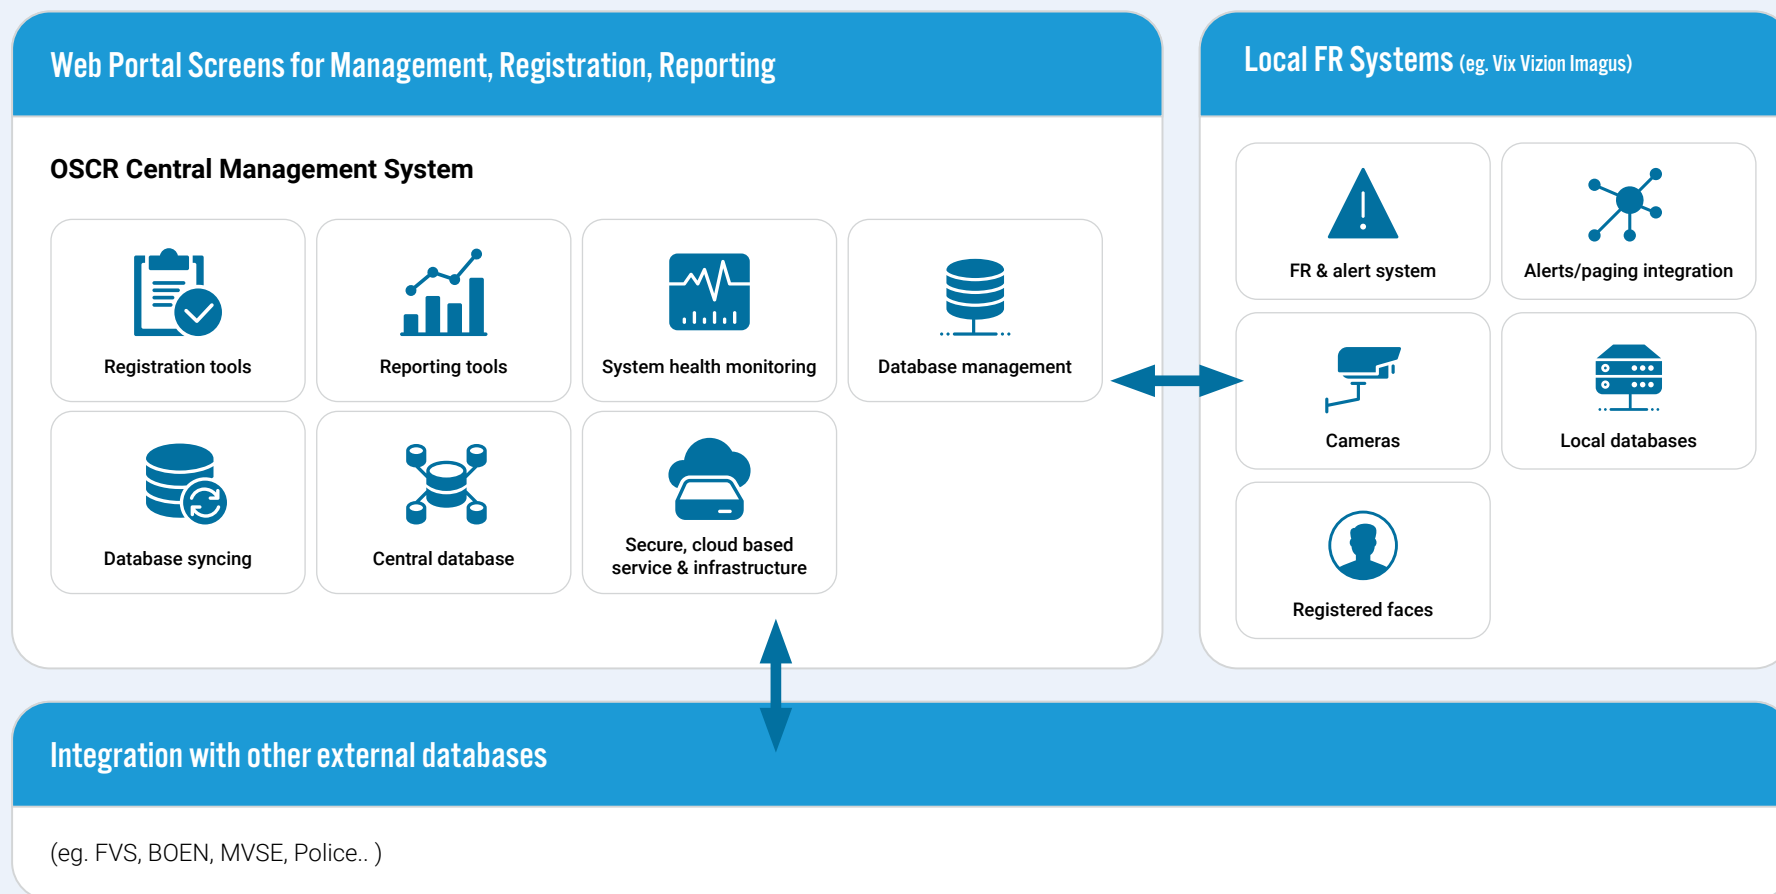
Web Portal Screens for Management, Registration, Reporting

OSCR Central Management System

Registration tools

Reporting tools

System health monitoring

Database management

Database syncing

Central database

Secure, cloud based service & infrastructure

Local FR Systems (eg. Vix Vizion Imagus)

FR & alert system

Alerts/paging integration

Cameras

Local databases

Registered faces

Integration with other external databases

(eg. FVS, BOEN, MVSE, Police.. )